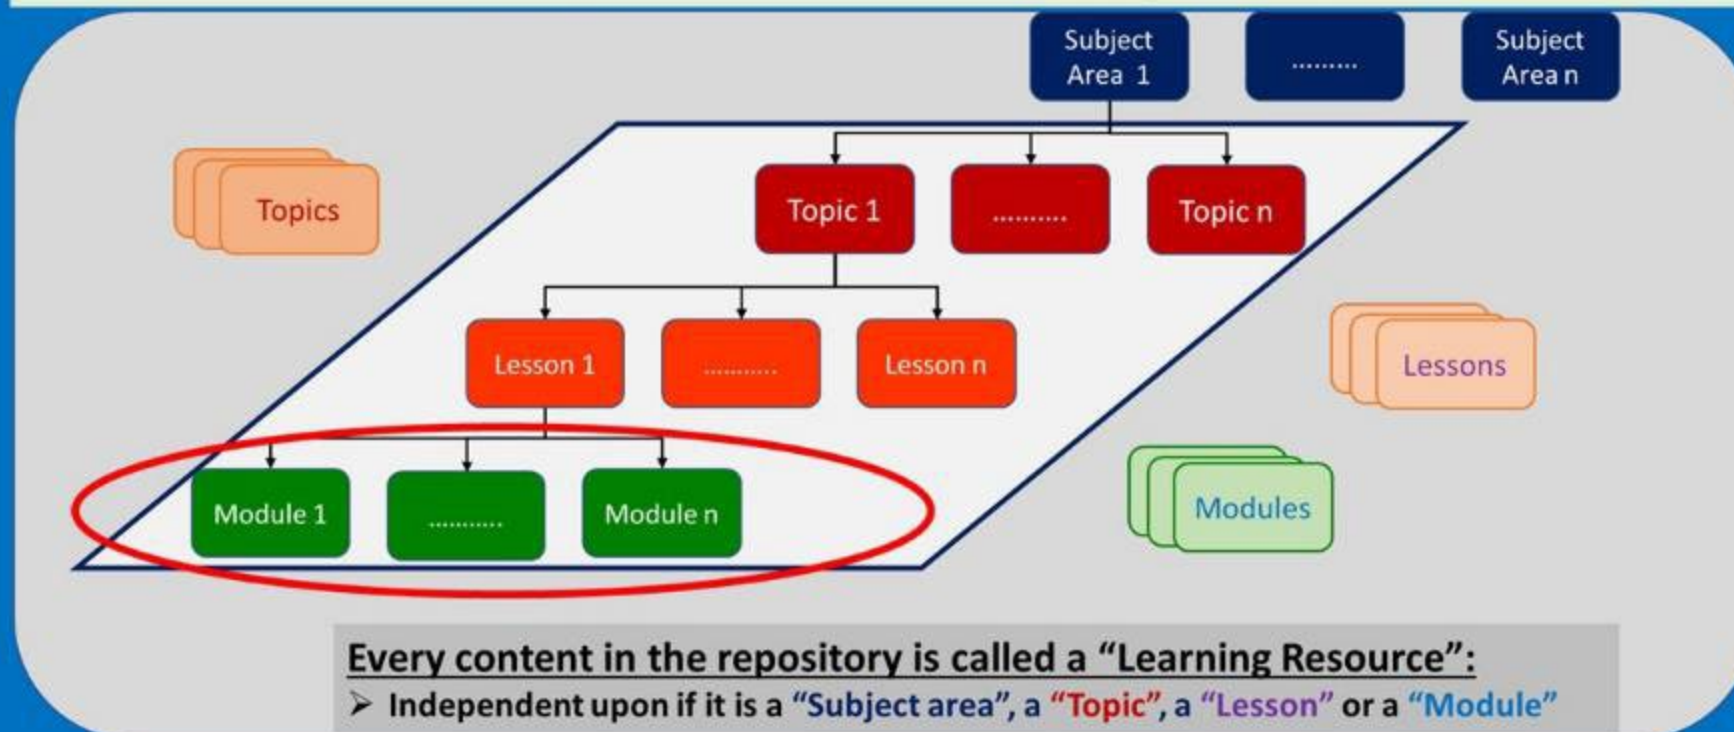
Subject Area 1

.........

Subject Area n

Topics

Topic 1

..........

Topic n

Lesson 1

..........

Lesson n

Lessons

Module 1

..........

Module n

Modules

Every content in the repository is called a "Learning Resource":

➢ Independent upon if it is a "Subject area", a "Topic", a "Lesson" or a "Module"